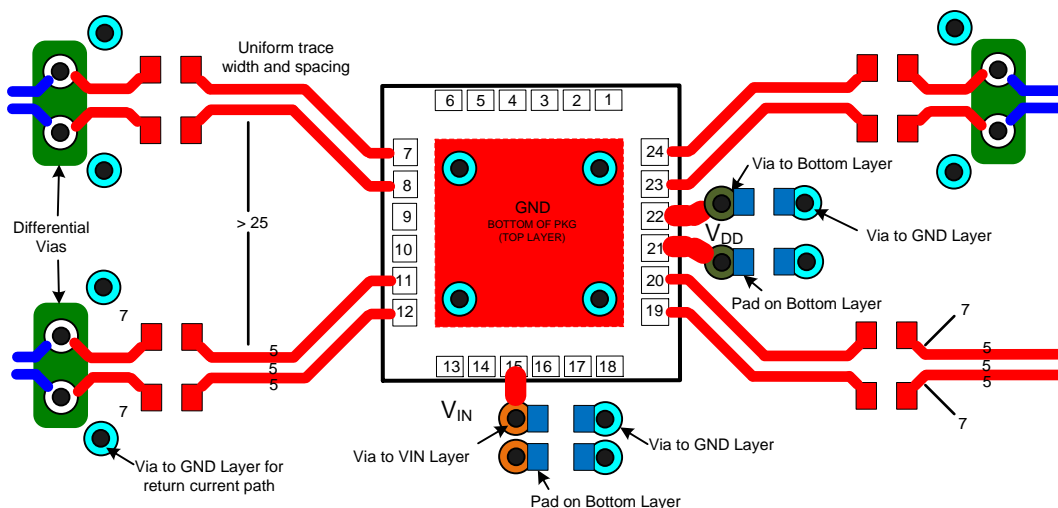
Uniform trace width and spacing

6 5 4 3 2 1

7
8
9
10
11
12

24
23
22
21
20
19

GND
BOTTOM OF PKG
(TOP LAYER)

Via to Bottom Layer

Via to GND Layer

$V_{DD}$

Pad on Bottom Layer

Differential Vias

> 25

7
5
5
5
7

7
5
5
7

13 14 15 16 17 18

$V_{IN}$

Via to VIN Layer

Via to GND Layer

Pad on Bottom Layer

Via to GND Layer for return current path